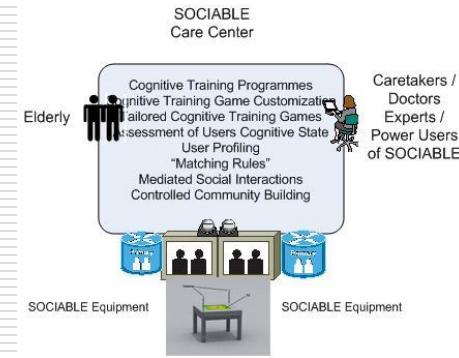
SOCIABLE
Care Center

Elderly

Cognitive Training Programmes
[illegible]gnitive Training Game Customizatio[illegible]
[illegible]ailored Cognitive Training Games
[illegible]ssessment of Users Cognitive State
User Profiling
"Matching Rules"
Mediated Social Interactions
Controlled Community Building

Caretakers /
Doctors
Experts /
Power Users
of SOCIABLE

SOCIABLE Equipment

SOCIABLE Equipment